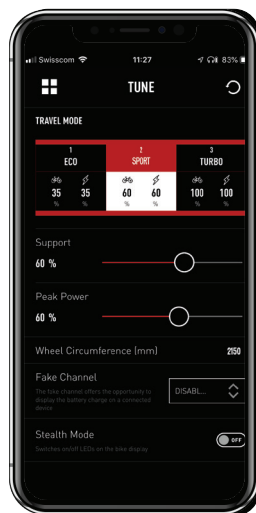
Swisscom 11:27 83%

TUNE

TRAVEL MODE

| 1 ECO | 2 SPORT | 3 TURBO |
|---|---|---|
| 35 % 35 % | 60 % 60 % | 100 % 100 % |

Support
60 %

Peak Power
60 %

Wheel Circumference (mm) 2150

Fake Channel
The fake channel offers the opportunity to display the battery charge on a connected device

DISABL...

Stealth Mode
Switches on/off LEDs on the bike display

OFF